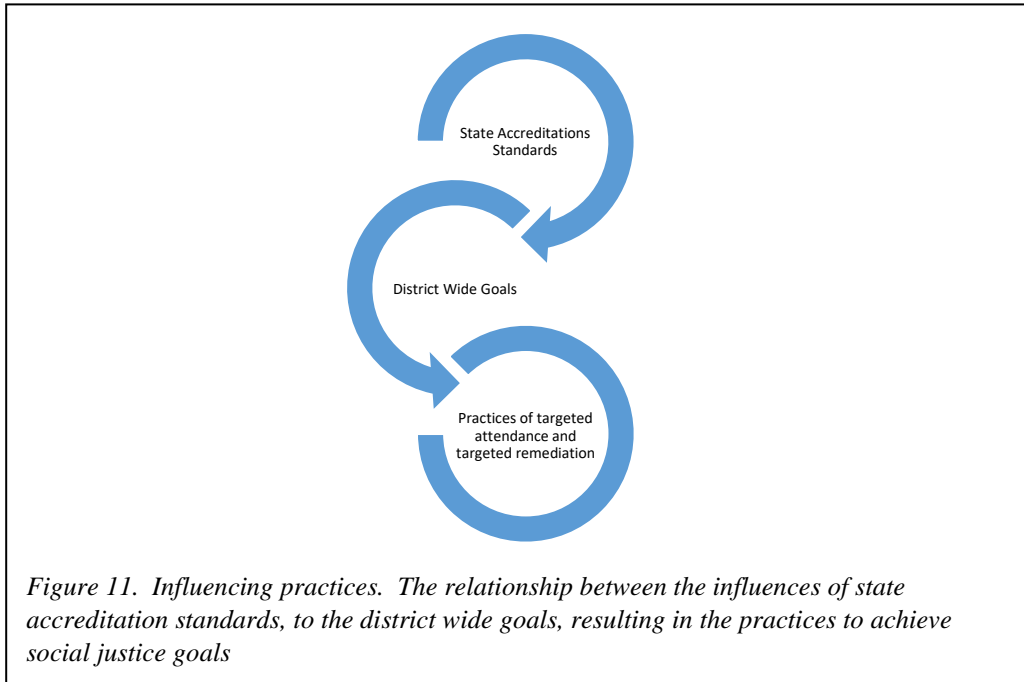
State Accreditations Standards

District Wide Goals

Practices of targeted attendance and targeted remediation

*Figure 11. Influencing practices. The relationship between the influences of state accreditation standards, to the district wide goals, resulting in the practices to achieve social justice goals*